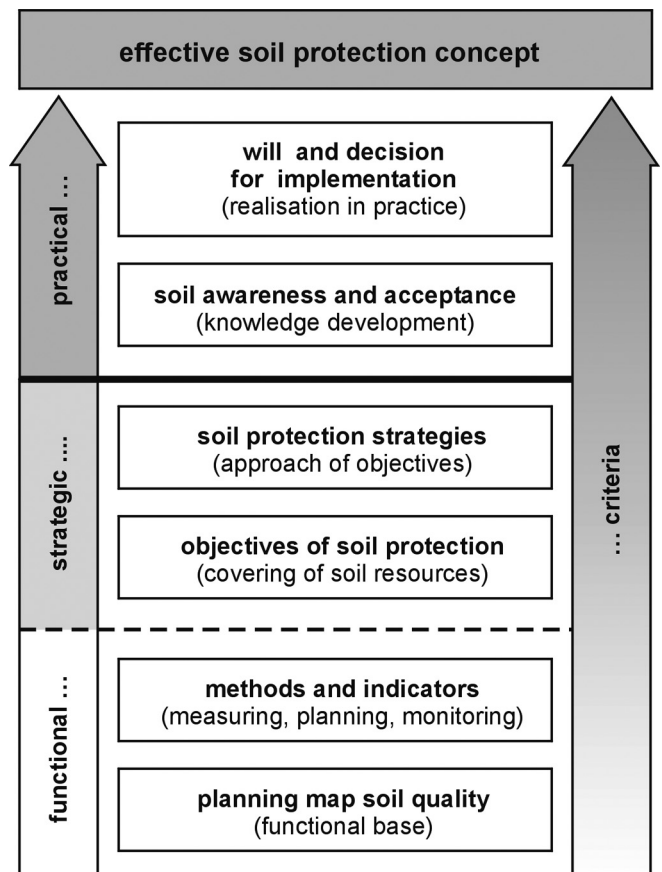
effective soil protection concept

practical ...

will and decision for implementation
(realisation in practice)

soil awareness and acceptance
(knowledge development)

strategic ...

soil protection strategies
(approach of objectives)

objectives of soil protection
(covering of soil resources)

functional ...

methods and indicators
(measuring, planning, monitoring)

planning map soil quality
(functional base)

... criteria